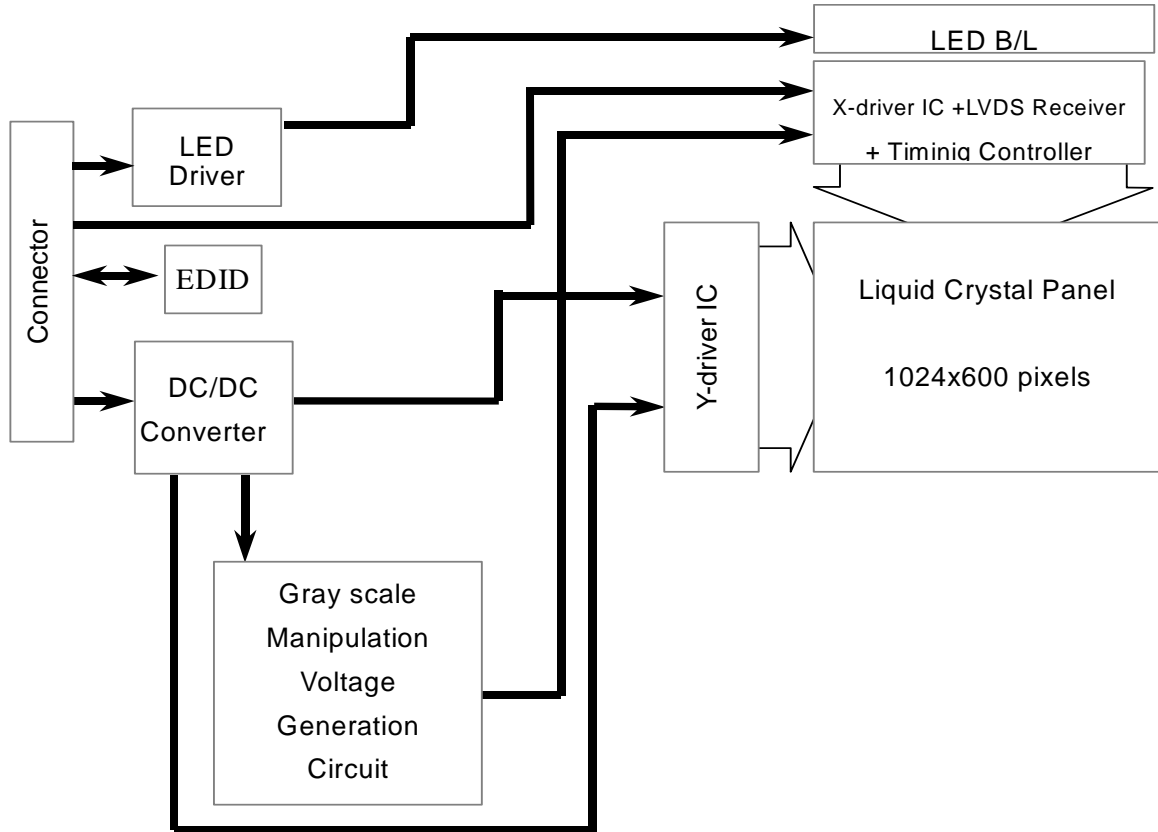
LED B/L

X-driver IC +LVDS Receiver

+ Timinig Controller

Connector

LED Driver

EDID

DC/DC Converter

Y-driver IC

Liquid Crystal Panel

1024x600 pixels

Gray scale Manipulation Voltage Generation Circuit